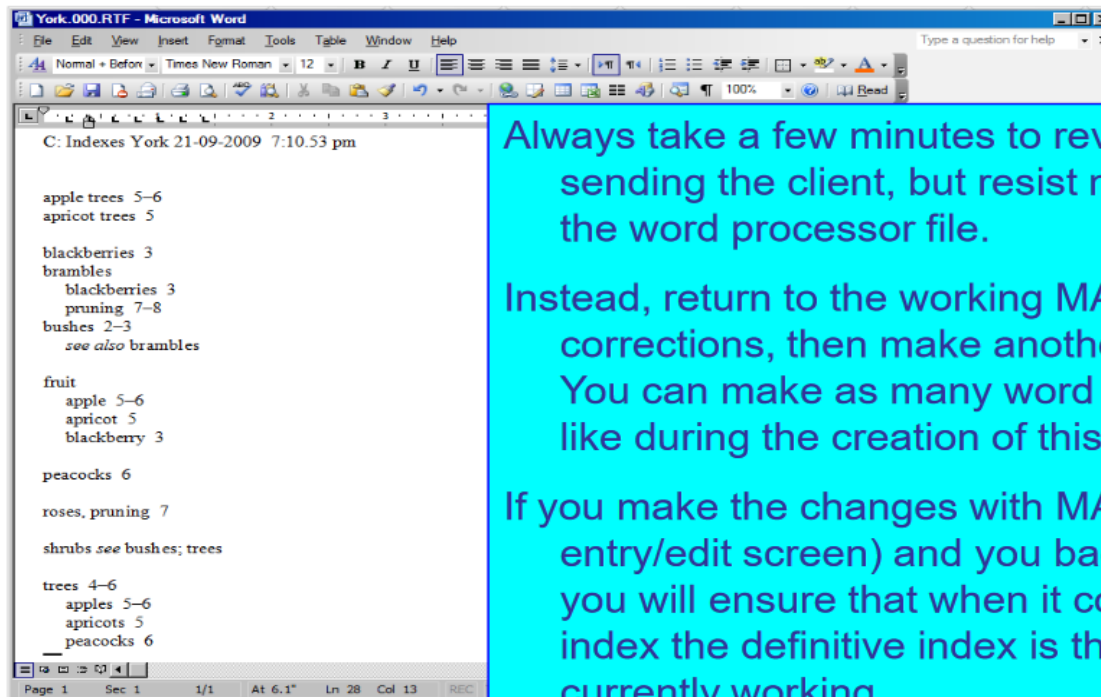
York.000.RTF - Microsoft Word

File Edit View Insert Format Tools Table Window Help

Type a question for help

Normal + Befor Times New Roman 12 B I U

100% Read

C: Indexes York 21-09-2009 7:10.53 pm

apple trees 5–6
apricot trees 5

blackberries 3
brambles
blackberries 3
pruning 7–8
bushes 2–3
*see also* brambles

fruit
apple 5–6
apricot 5
blackberry 3

peacocks 6

roses, pruning 7

shrubs *see* bushes; trees

trees 4–6
apples 5–6
apricots 5
peacocks 6

Page 1 Sec 1 1/1 At 6.1" Ln 28 Col 13 REC

Always take a few minutes to rev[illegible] sending the client, but resist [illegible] the word processor file.

Instead, return to the working MA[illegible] corrections, then make anothe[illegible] You can make as many word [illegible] like during the creation of this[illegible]

If you make the changes with MA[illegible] entry/edit screen) and you ba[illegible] you will ensure that when it co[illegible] index the definitive index is th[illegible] currently working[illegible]